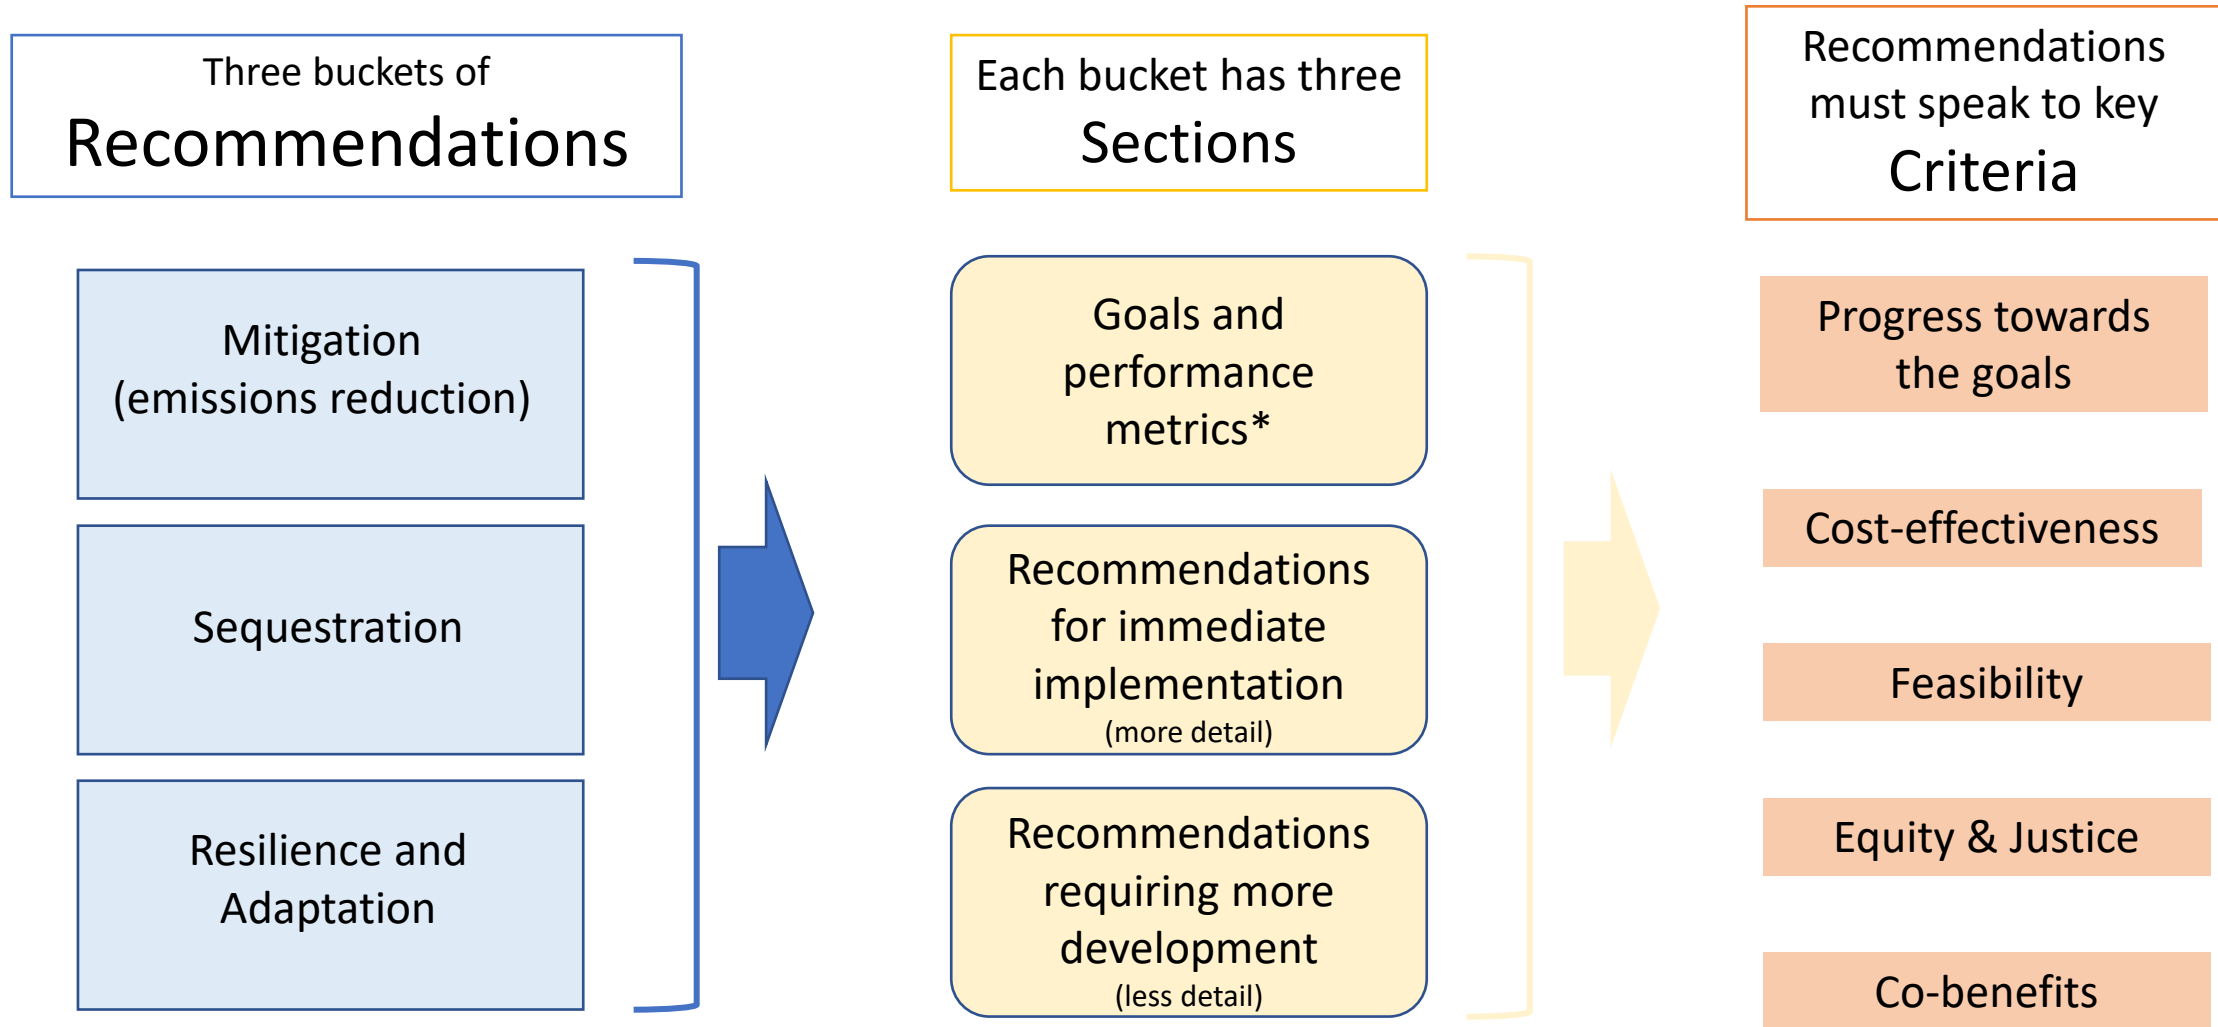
Three buckets of
Recommendations

Each bucket has three
Sections

Recommendations must speak to key
Criteria

Mitigation (emissions reduction)

Sequestration

Resilience and Adaptation

Goals and performance metrics*

Recommendations for immediate implementation
(more detail)

Recommendations requiring more development
(less detail)

Progress towards the goals

Cost-effectiveness

Feasibility

Equity & Justice

Co-benefits